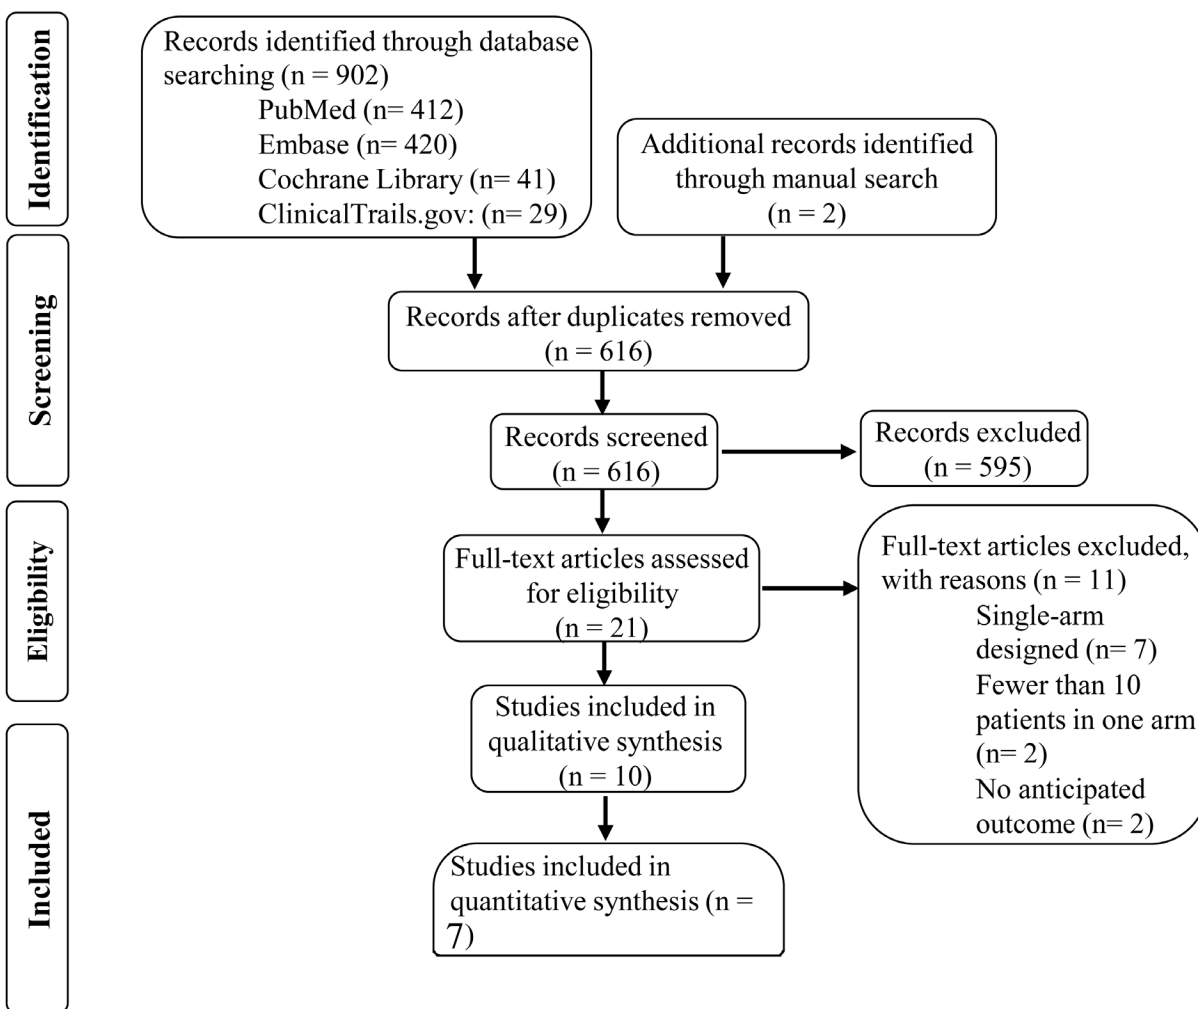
Identification

Records identified through database searching (n = 902)
PubMed (n= 412)
Embase (n= 420)
Cochrane Library (n= 41)
ClinicalTrails.gov: (n= 29)

Additional records identified through manual search
(n = 2)

Screening

Records after duplicates removed
(n = 616)

Records screened
(n = 616)

Records excluded
(n = 595)

Eligibility

Full-text articles assessed for eligibility
(n = 21)

Full-text articles excluded, with reasons (n = 11)
Single-arm designed (n= 7)
Fewer than 10 patients in one arm (n= 2)
No anticipated outcome (n= 2)

Studies included in qualitative synthesis
(n = 10)

Included

Studies included in quantitative synthesis (n = 7)